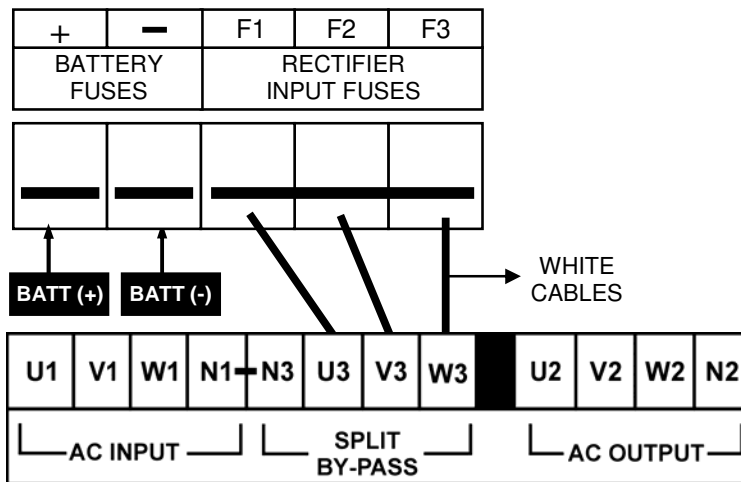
| + | − | F1 | F2 | F3 |
|---|---|---|---|---|
| BATTERY FUSES | | RECTIFIER INPUT FUSES | | |

BATT (+) BATT (-)

WHITE CABLES

| U1 | V1 | W1 | N1 | N3 | U3 | V3 | W3 | | U2 | V2 | W2 | N2 |
|---|---|---|---|---|---|---|---|---|---|---|---|---|

AC INPUT

SPLIT BY-PASS

AC OUTPUT